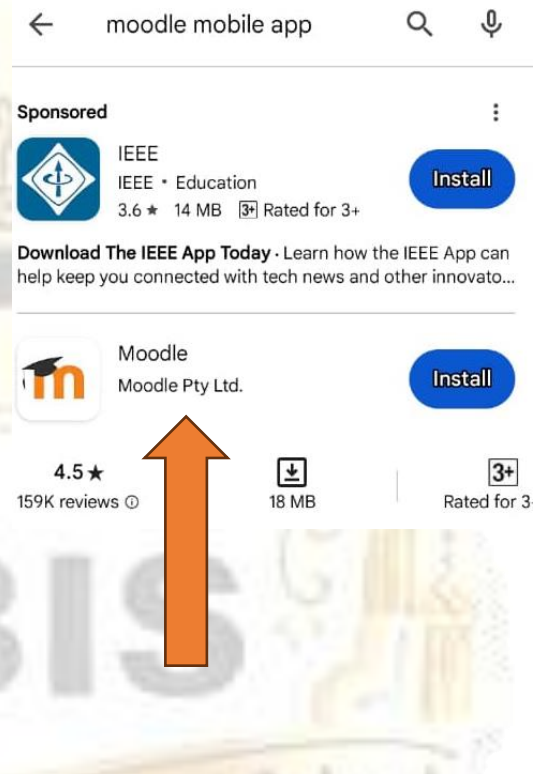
moodle mobile app

Sponsored

IEEE
IEEE • Education
3.6 ★ 14 MB 3+ Rated for 3+

Install

**Download The IEEE App Today** · Learn how the IEEE App can help keep you connected with tech news and other innovato...

Moodle
Moodle Pty Ltd.

Install

4.5 ★
159K reviews

18 MB

3+
Rated for 3

BIS